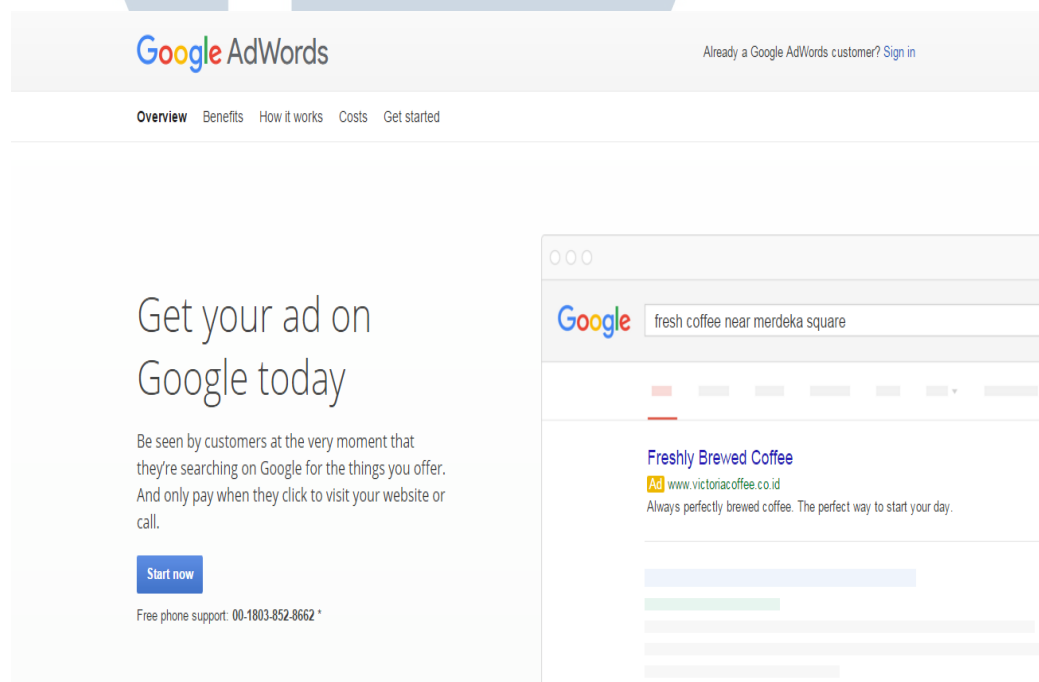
Google AdWords

Already a Google AdWords customer? Sign in

Overview Benefits How it works Costs Get started

Get your ad on Google today

Be seen by customers at the very moment that they're searching on Google for the things you offer. And only pay when they click to visit your website or call.

Start now

Free phone support: 00-1803-852-8662 *

Google fresh coffee near merdeka square

Freshly Brewed Coffee
Ad www.victoriacoffee.co.id
Always perfectly brewed coffee. The perfect way to start your day.